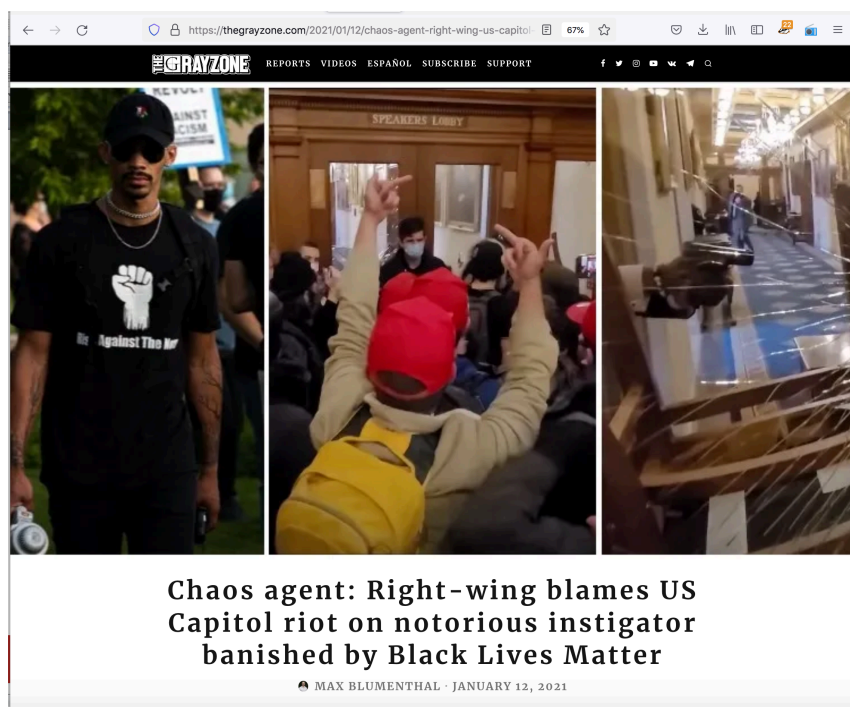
https://thegrayzone.com/2021/01/12/chaos-agent-right-wing-us-capito

67%

23

THE GRAYZONE REPORTS VIDEOS ESPAÑOL SUBSCRIBE SUPPORT

REVOLT
AINST
ACISM

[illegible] Against The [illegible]

SPEAKERS LOBBY

Chaos agent: Right-wing blames US Capitol riot on notorious instigator banished by Black Lives Matter

MAX BLUMENTHAL · JANUARY 12, 2021